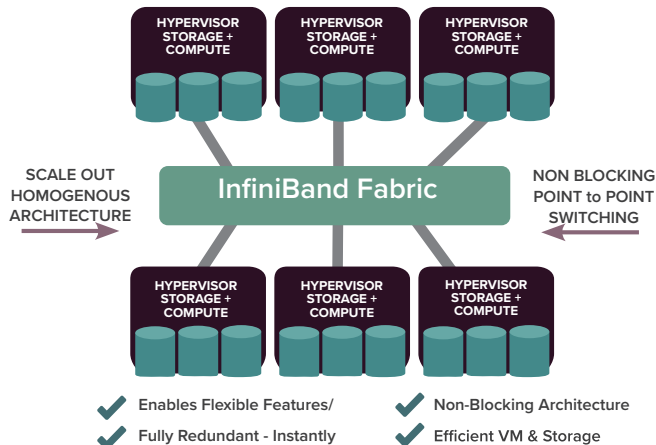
HYPERVISOR STORAGE + COMPUTE

HYPERVISOR STORAGE + COMPUTE

HYPERVISOR STORAGE + COMPUTE

SCALE OUT HOMOGENOUS ARCHITECTURE

InfiniBand Fabric

NON BLOCKING POINT to POINT SWITCHING

HYPERVISOR STORAGE + COMPUTE

HYPERVISOR STORAGE + COMPUTE

HYPERVISOR STORAGE + COMPUTE

Enables Flexible Features/

Fully Redundant - Instantly

Non-Blocking Architecture

Efficient VM & Storage